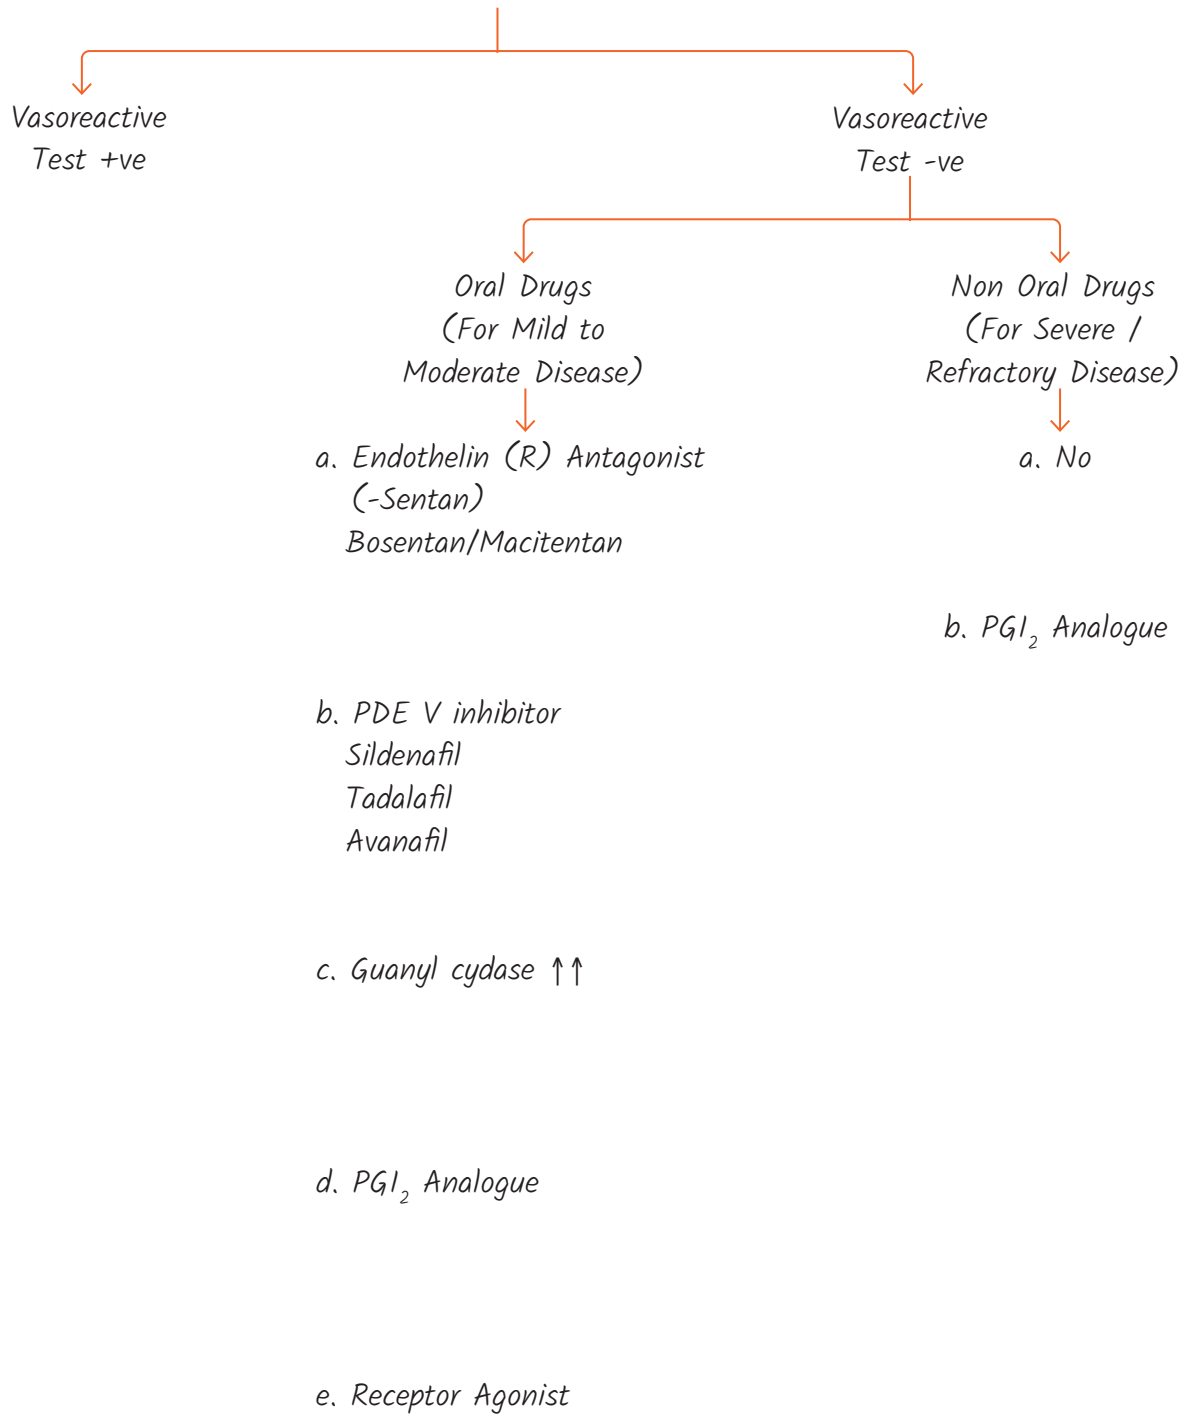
Vasoreactive Test +ve

Vasoreactive Test -ve

Oral Drugs (For Mild to Moderate Disease)

Non Oral Drugs (For Severe / Refractory Disease)

a. Endothelin (R) Antagonist (-Sentan)
Bosentan/Macitentan

a. No

b. $PGI_2$ Analogue

b. PDE V inhibitor
Sildenafil
Tadalafil
Avanafil

c. Guanyl cydase ↑↑

d. $PGI_2$ Analogue

e. Receptor Agonist